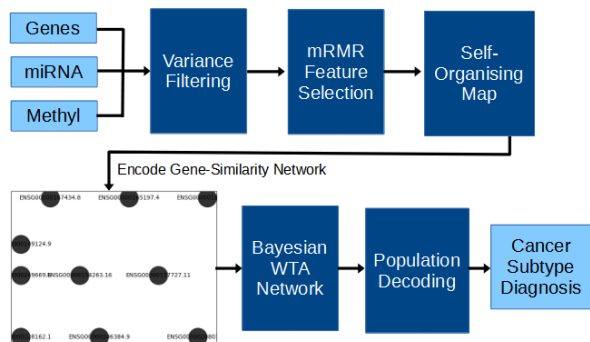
Genes

miRNA

Methyl

Variance Filtering

mRMR Feature Selection

Self-Organising Map

Encode Gene-Similarity Network

ENSG0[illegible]7434.8
ENSG0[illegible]5197.4
ENSG0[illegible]
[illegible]9124.9
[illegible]9669.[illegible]
ENSG0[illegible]4263.16
ENSG0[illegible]7727.11
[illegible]8162.1
ENSG0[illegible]6384.9
ENSG0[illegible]

Bayesian WTA Network

Population Decoding

Cancer Subtype Diagnosis